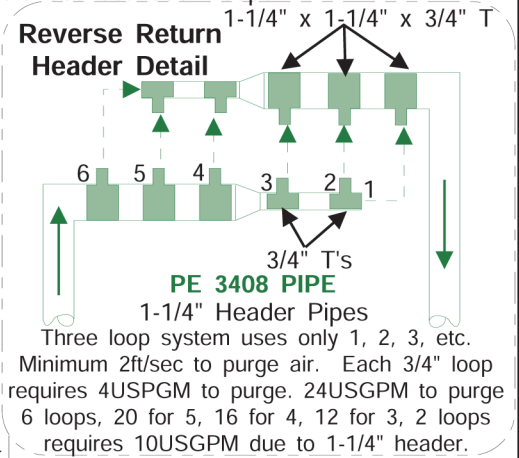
Reverse Return Header Detail

1-1/4" x 1-1/4" x 3/4" T

6 5 4

3 2 1

3/4" T's

PE 3408 PIPE

1-1/4" Header Pipes

Three loop system uses only 1, 2, 3, etc. Minimum 2ft/sec to purge air. Each 3/4" loop requires 4USPGM to purge. 24USGPM to purge 6 loops, 20 for 5, 16 for 4, 12 for 3, 2 loops requires 10USGPM due to 1-1/4" header.